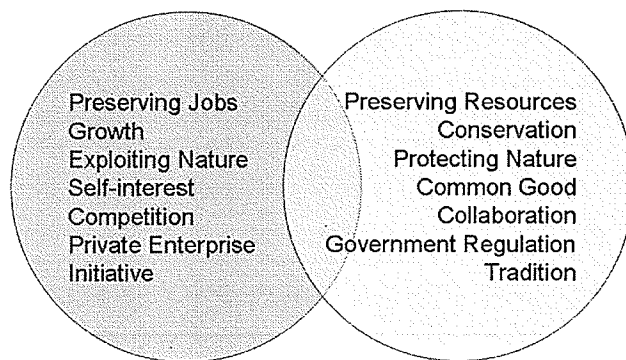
Preserving Jobs
Growth
Exploiting Nature
Self-interest
Competition
Private Enterprise
Initiative

Preserving Resources
Conservation
Protecting Nature
Common Good
Collaboration
Government Regulation
Tradition